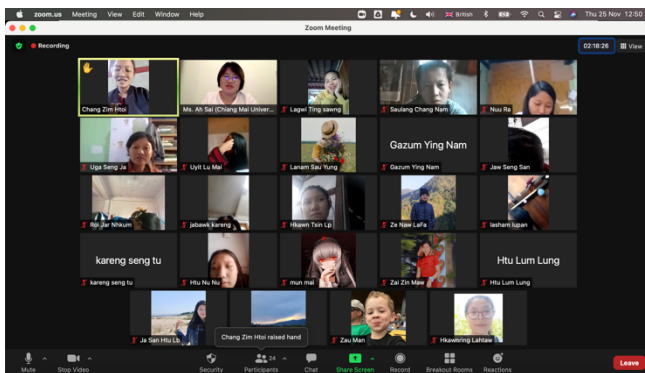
zoom.us Meeting View Edit Window Help

British Thu 25 Nov 12:50

Zoom Meeting

Recording

02:18:26 View

Chang Zim Htoi
Ms. Ah Sai (Chiang Mai Univer...
Lagwi Ting sawng
Saulang Chang Nam
Nuu Ra

Uga Seng Ja
Uyit Lu Mai
Lanam Sau Yung
Gazum Ying Nam
Gazum Ying Nam
Jaw Seng San

Roi Jar Nhkum
jebawk kareng
Hkawn Tsin Lp
Ze Naw LaFa
lasham lupan

kareng seng tu
kareng seng tu
Htu Nu Nu
mun mai
Zai Zin Maw
Htu Lum Lung
Htu Lum Lung

Ja San Htu Lu
Chang Zim Htoi raised hand
Zau Man
Hkawkring Lahtaw

Mute
Stop Video
Security
24
Participants
Chat
Share Screen
Record
Breakout Rooms
Reactions
Leave